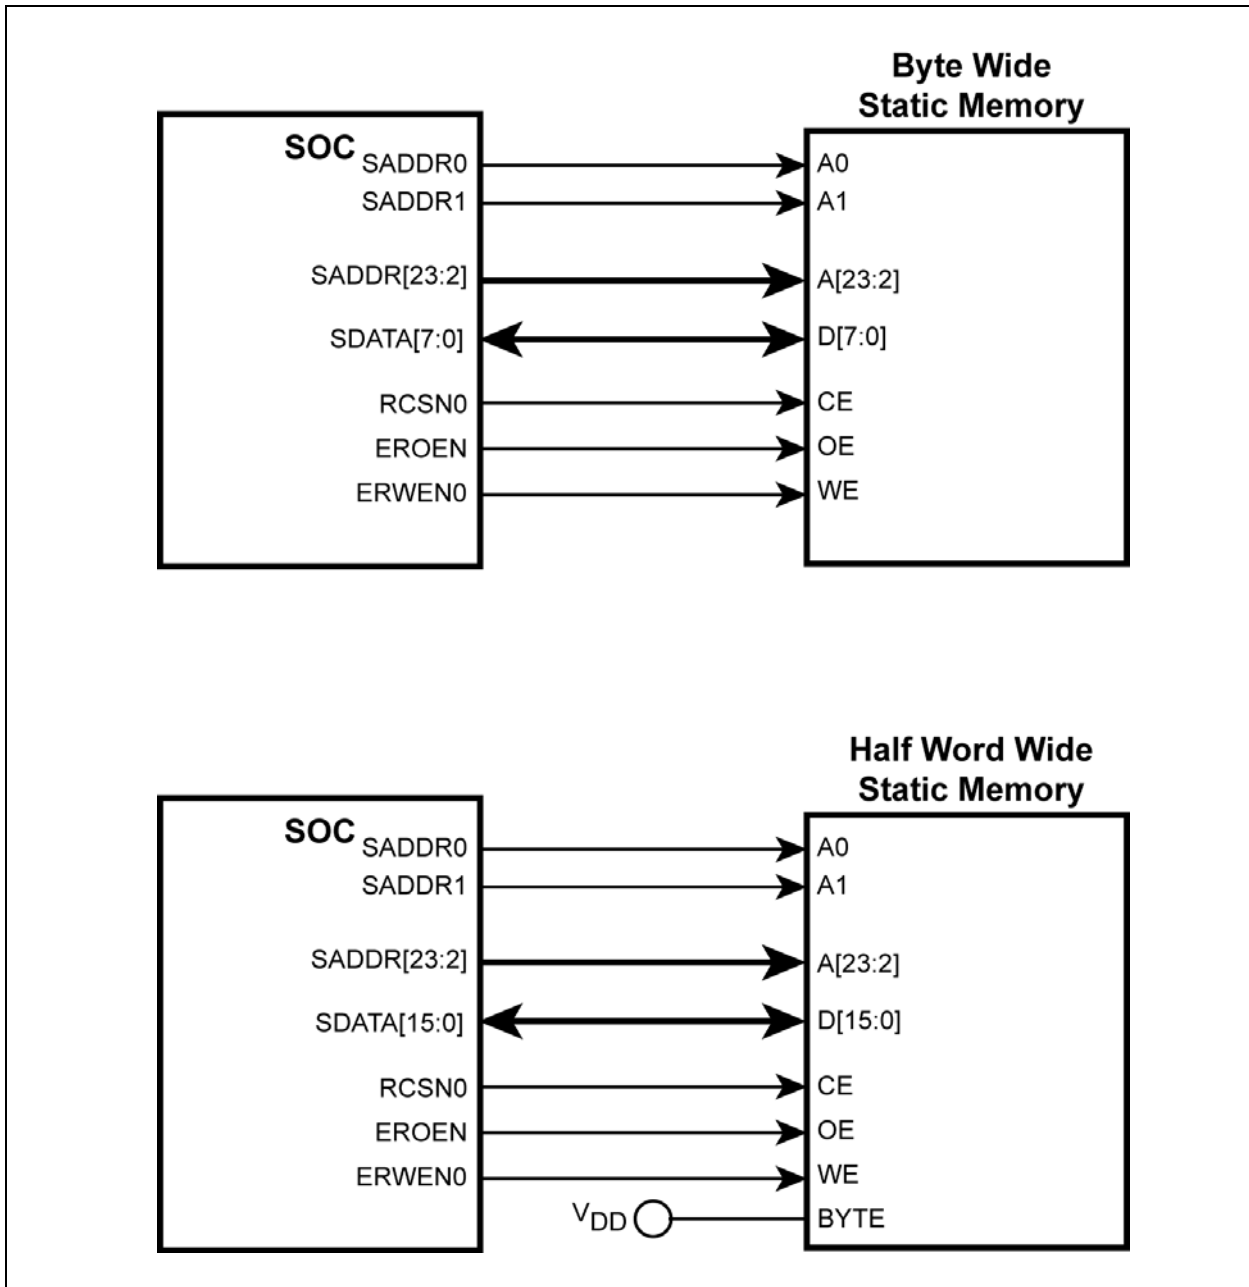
Byte Wide Static Memory

SOC
SADDR0
SADDR1
SADDR[23:2]
SDATA[7:0]
RCSN0
EROEN
ERWEN0

A0
A1
A[23:2]
D[7:0]
CE
OE
WE

Half Word Wide Static Memory

SOC
SADDR0
SADDR1
SADDR[23:2]
SDATA[15:0]
RCSN0
EROEN
ERWEN0
$V_{DD}$

A0
A1
A[23:2]
D[15:0]
CE
OE
WE
BYTE